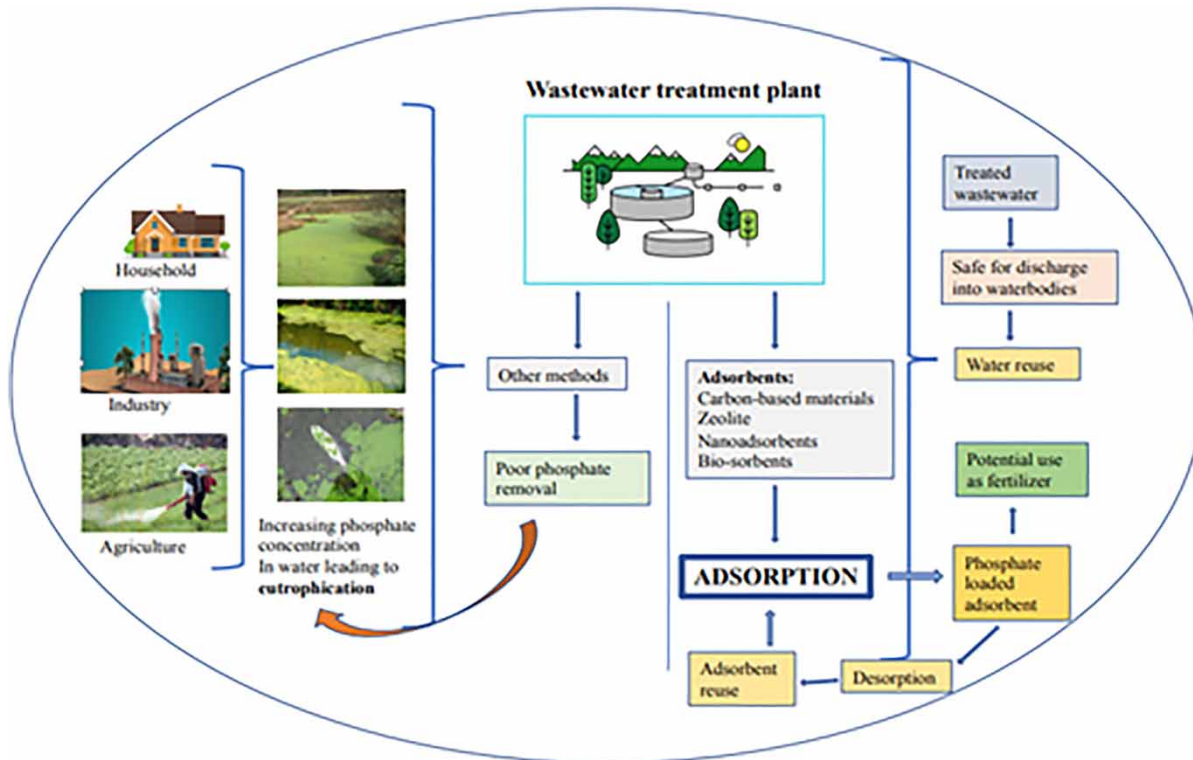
Wastewater treatment plant

Household

Industry

Agriculture

Increasing phosphate concentration In water leading to **eutrophication**

Other methods

Poor phosphate removal

Adsorbents:
Carbon-based materials
Zeolite
Nanoadsorbents
Bio-sorbents

ADSORPTION

Adsorbent reuse

Desorption

Phosphate loaded adsorbent

Potential use as fertilizer

Treated wastewater

Safe for discharge into waterbodies

Water reuse